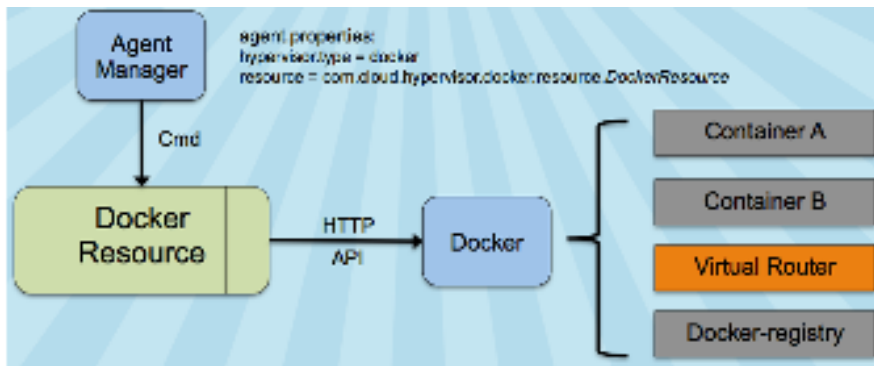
Agent Manager

agent.properties:
hypervisor.type = docker
resource = com.cloud.hypervisor.docker.resource.DockerResource

Cmd

Docker Resource

HTTP
API

Docker

Container A

Container B

Virtual Router

Docker-registry